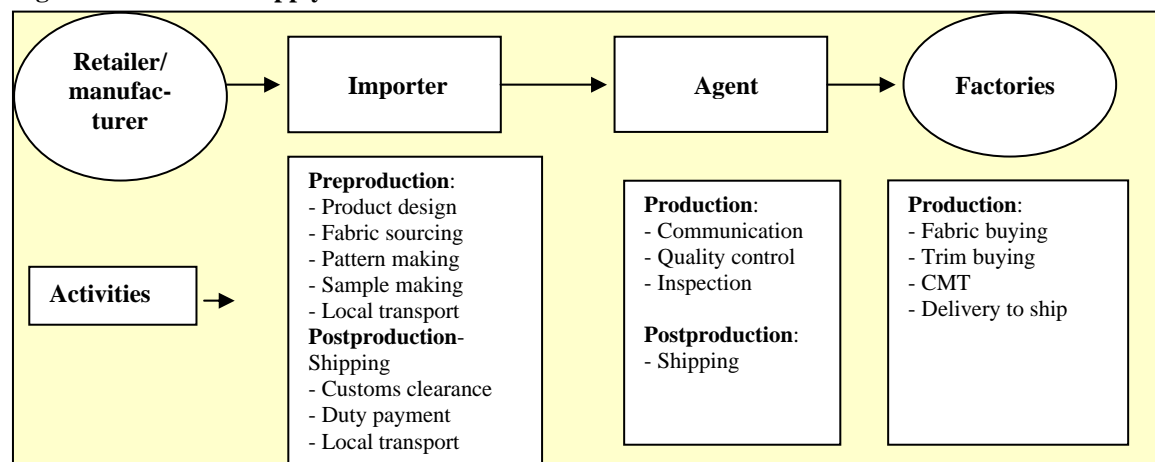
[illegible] Supply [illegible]

Retailer/ manufacturer

Importer

Agent

Factories

Activities

**Preproduction**:
- Product design
- Fabric sourcing
- Pattern making
- Sample making
- Local transport
**Postproduction**-Shipping
- Customs clearance
- Duty payment
- Local transport

**Production**:
- Communication
- Quality control
- Inspection

**Postproduction**:
- Shipping

**Production**:
- Fabric buying
- Trim buying
- CMT
- Delivery to ship